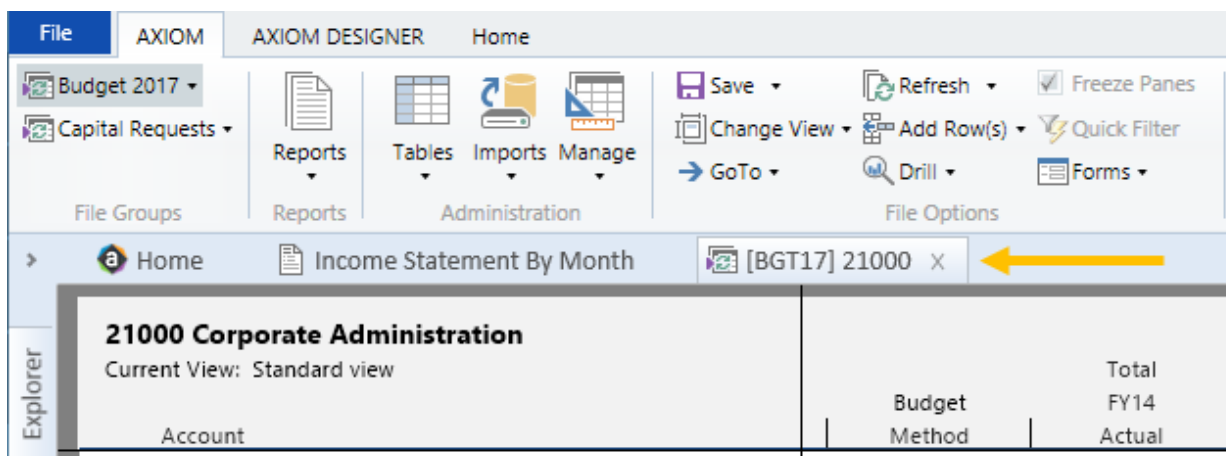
File AXIOM AXIOM DESIGNER Home

Budget 2017
Capital Requests
File Groups

Reports
Reports

Tables Imports Manage
Administration

Save
Change View
GoTo
Refresh
Add Row(s)
Drill
Freeze Panes
Quick Filter
Forms
File Options

Home Income Statement By Month [BGT17] 21000 X

Explorer

21000 Corporate Administration
Current View: Standard view

Account

Budget
Method

Total
FY14
Actual